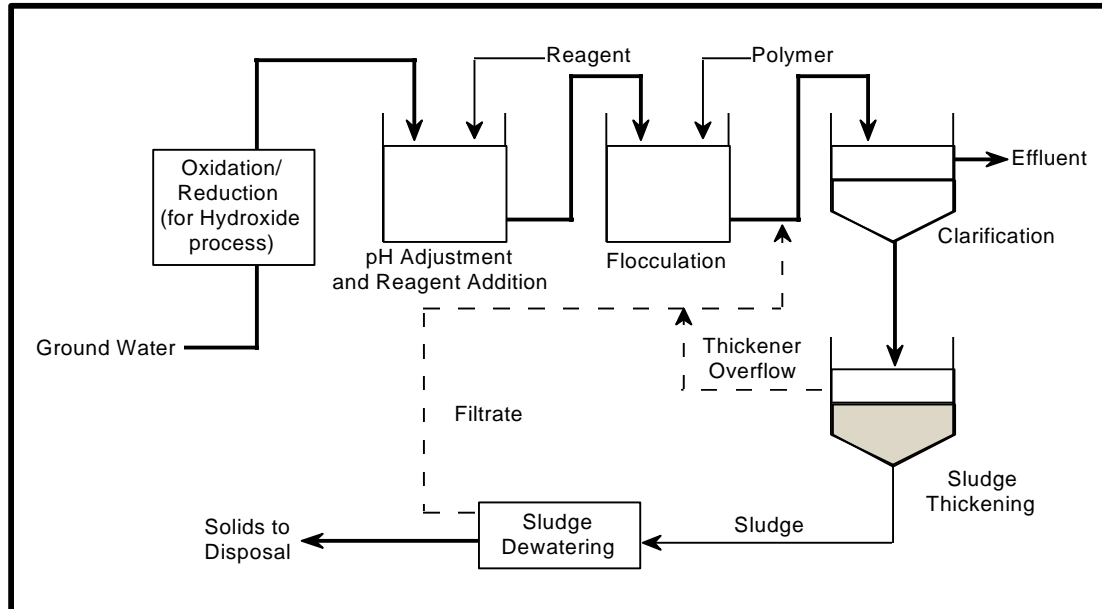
Reagent

Polymer

Oxidation/ Reduction (for Hydroxide process)

Effluent

pH Adjustment and Reagent Addition

Flocculation

Clarification

Ground Water

Thickener Overflow

Filtrate

Sludge Thickening

Solids to Disposal

Sludge Dewatering

Sludge